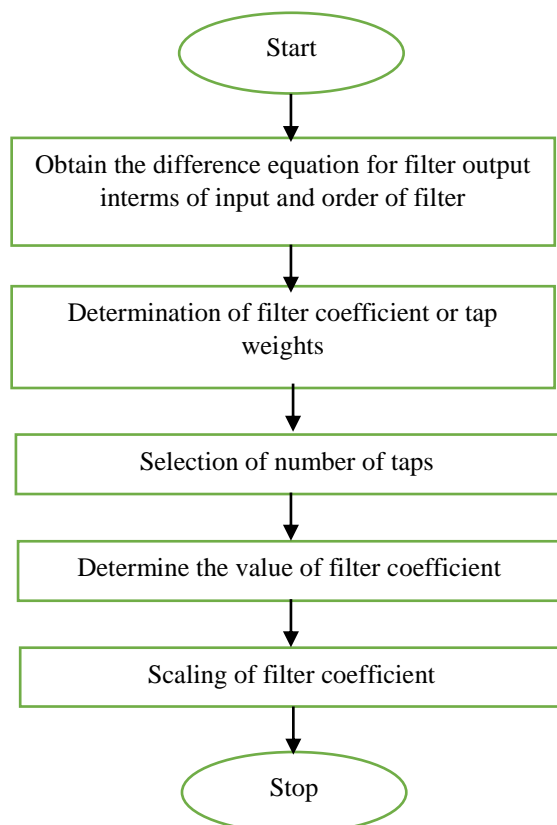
Start

Obtain the difference equation for filter output interms of input and order of filter

Determination of filter coefficient or tap weights

Selection of number of taps

Determine the value of filter coefficient

Scaling of filter coefficient

Stop